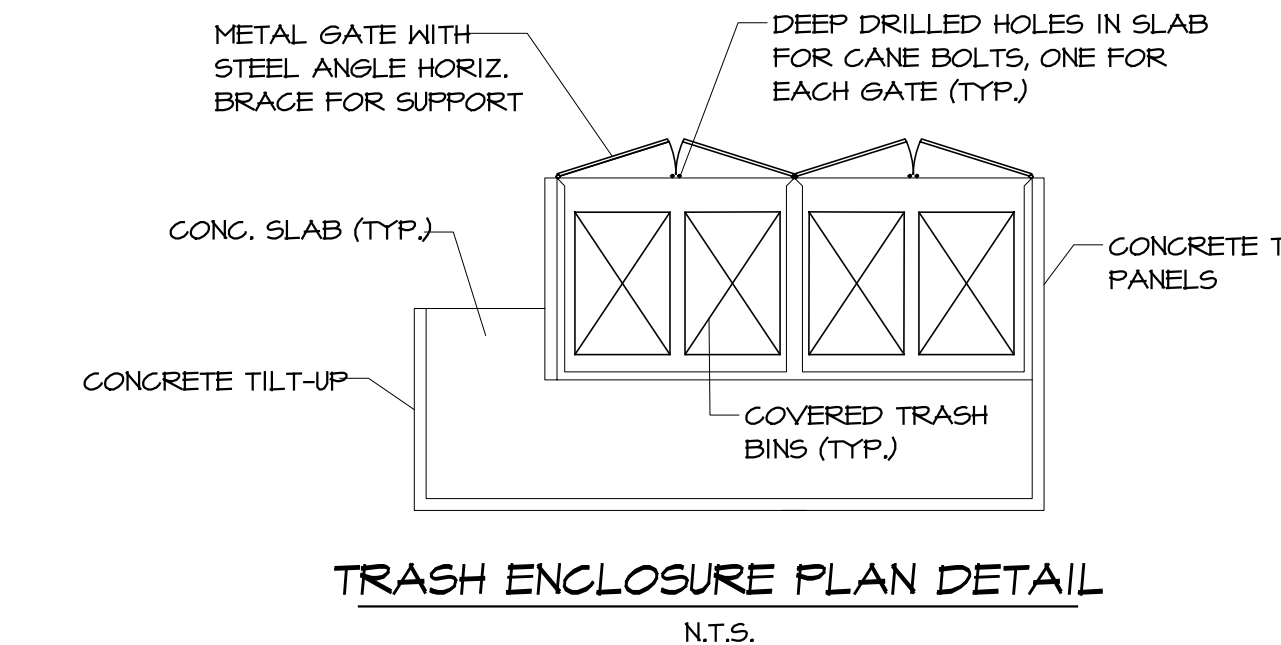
METAL GATE WITH STEEL ANGLE HORIZ. BRACE FOR SUPPORT

DEEP DRILLED HOLES IN SLAB FOR CANE BOLTS, ONE FOR EACH GATE (TYP.)

CONC. SLAB (TYP.)

CONCRETE T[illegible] PANELS

CONCRETE TILT-UP

COVERED TRASH BINS (TYP.)

TRASH ENCLOSURE PLAN DETAIL

N.T.S.